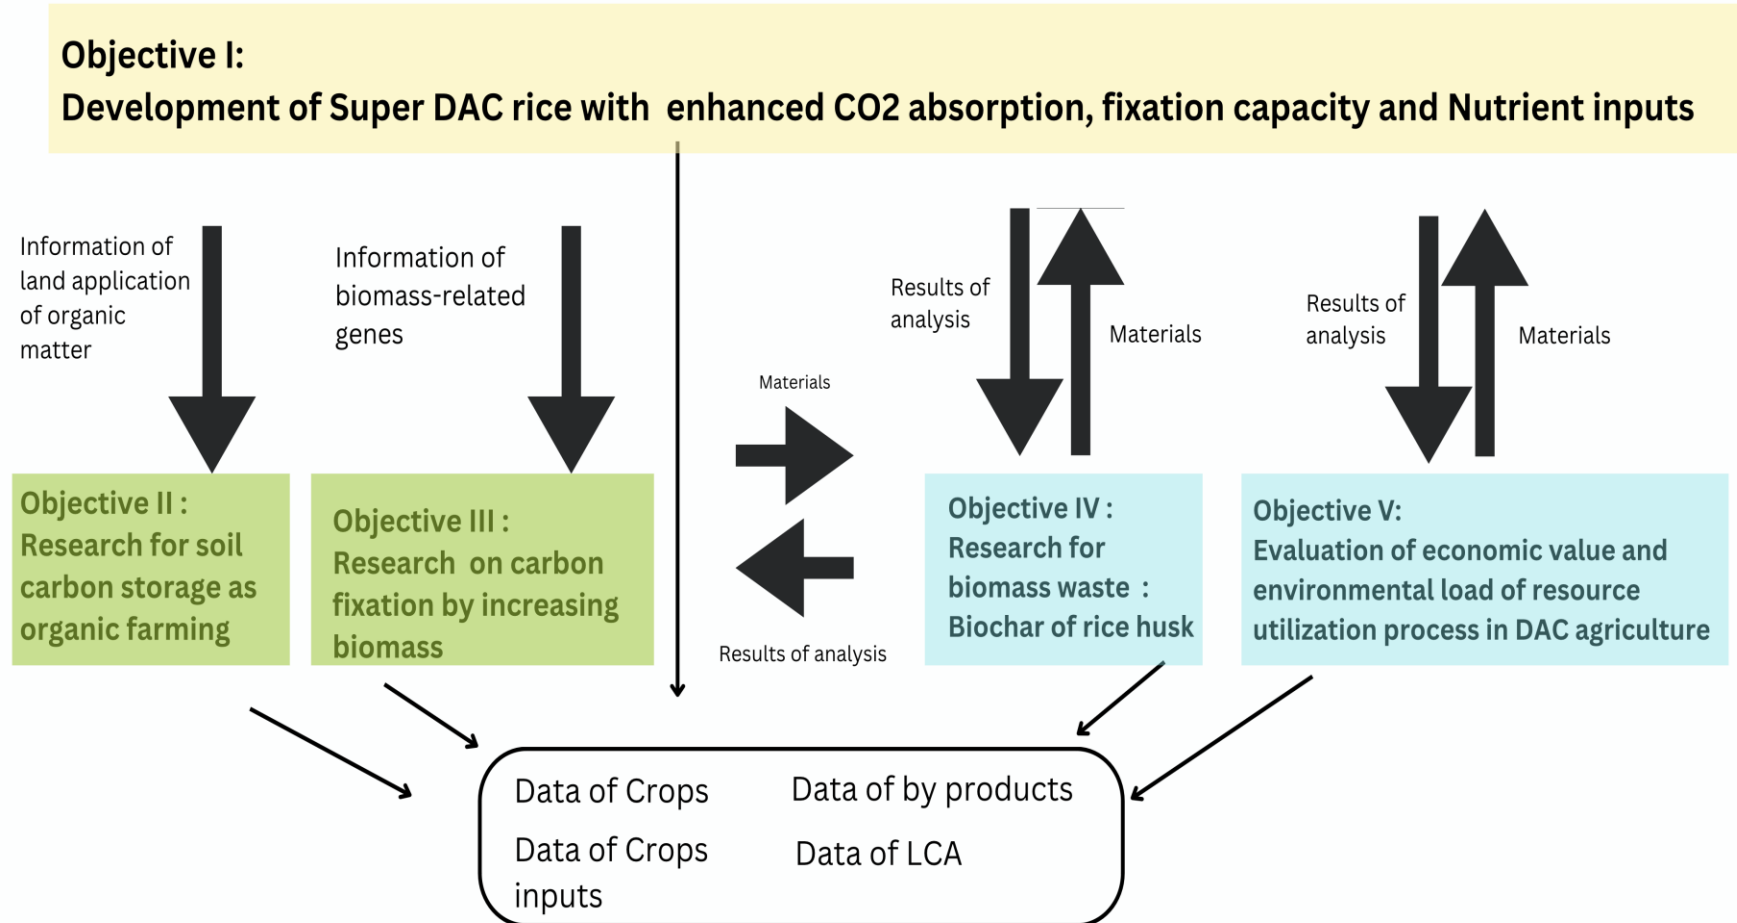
Objective I:
Development of Super DAC rice with enhanced CO2 absorption, fixation capacity and Nutrient inputs

Information of land application of organic matter

Information of biomass-related genes

Materials

Results of analysis

Materials

Results of analysis

Materials

Objective II : Research for soil carbon storage as organic farming

Objective III : Research on carbon fixation by increasing biomass

Results of analysis

Objective IV : Research for biomass waste : Biochar of rice husk

Objective V: Evaluation of economic value and environmental load of resource utilization process in DAC agriculture

Data of Crops

Data of by products

Data of Crops inputs

Data of LCA